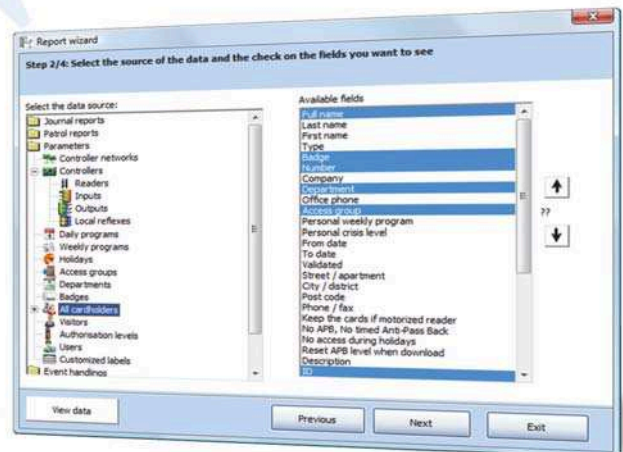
Report wizard

Step 2/4: Select the source of the data and the check on the fields you want to see

Select the data source:

Journal reports
Patrol reports
Parameters
Controller networks
Controllers
Readers
Inputs
Outputs
Local reflexes
Daily programs
Weekly programs
Holidays
Access groups
Departments
Badges
All cardholders
Visitors
Authorisation levels
Users
Customized labels
Event handlings

Available fields

Full name
Last name
First name
Type
Badge
Number
Company
Department
Office phone
Access group
Personal weekly program
Personal crisis level
From date
To date
Validated
Street / apartment
City / district
Post code
Phone / fax
Keep the cards if motorized reader
No APB, No timed Anti-Pass Back
No access during holidays
Reset APB level when download
Description
ID

??

View data

Previous

Next

Exit